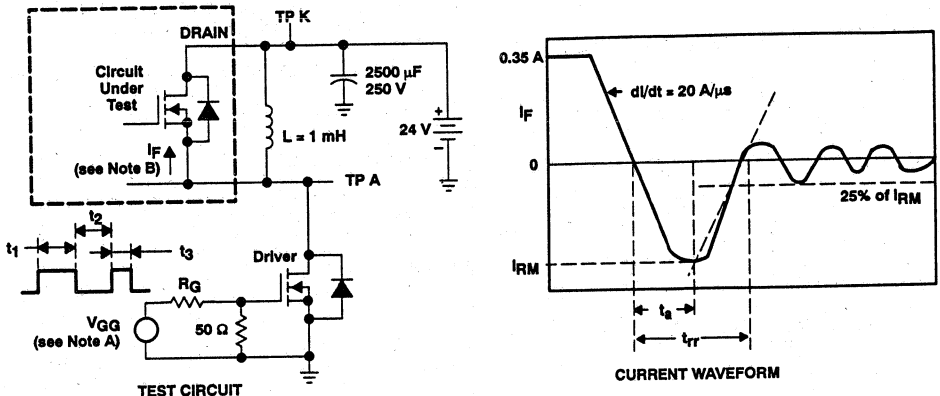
DRAIN

TP K

Circuit Under Test

2500 µF
250 V

L = 1 mH

24 V

$I_F$
(see Note B)

TP A

$t_1$
$t_2$
$t_3$

Driver

$R_G$

$V_{GG}$
(see Note A)

50 Ω

TEST CIRCUIT

0.35 A

dI/dt = 20 A/µs

$I_F$

0

25% of $I_{RM}$

$I_{RM}$

$t_a$

$t_{rr}$

CURRENT WAVEFORM